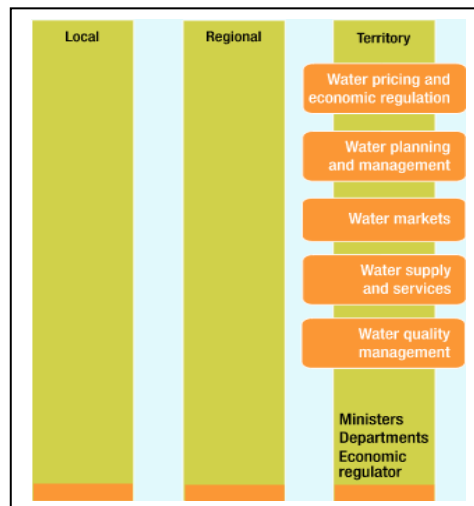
Local

Regional

Territory

Water pricing and economic regulation

Water planning and management

Water markets

Water supply and services

Water quality management

Ministers
Departments
Economic regulator